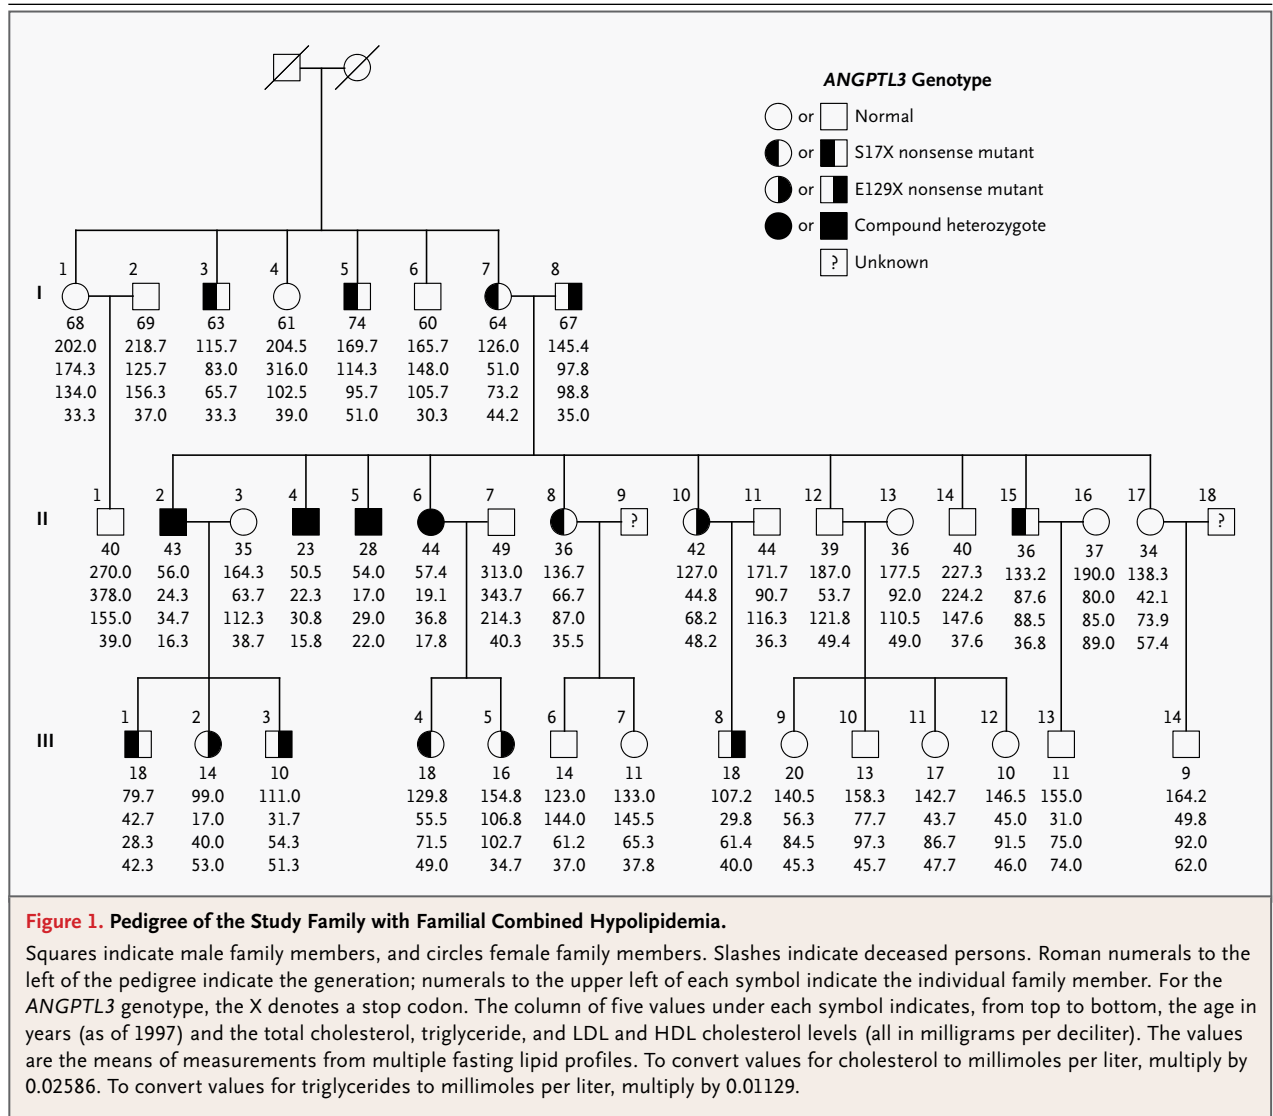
ANGPTL3 Genotype

or Normal

or S17X nonsense mutant

or E129X nonsense mutant

or Compound heterozygote

? Unknown

I

1 68 202.0 174.3 134.0 33.3

2 69 218.7 125.7 156.3 37.0

3 63 115.7 83.0 65.7 33.3

4 61 204.5 316.0 102.5 39.0

5 74 169.7 114.3 95.7 51.0

6 60 165.7 148.0 105.7 30.3

7 64 126.0 51.0 73.2 44.2

8 67 145.4 97.8 98.8 35.0

II

1 40 270.0 378.0 155.0 39.0

2 43 56.0 24.3 34.7 16.3

3 35 164.3 63.7 112.3 38.7

4 23 50.5 22.3 30.8 15.8

5 28 54.0 17.0 29.0 22.0

6 44 57.4 19.1 36.8 17.8

7 49 313.0 343.7 214.3 40.3

8 36 136.7 66.7 87.0 35.5

9 ?

10 42 127.0 44.8 68.2 48.2

11 44 171.7 90.7 116.3 36.3

12 39 187.0 53.7 121.8 49.4

13 36 177.5 92.0 110.5 49.0

14 40 227.3 224.2 147.6 37.6

15 36 133.2 87.6 88.5 36.8

16 37 190.0 80.0 85.0 89.0

17 34 138.3 42.1 73.9 57.4

18 ?

III

1 18 79.7 42.7 28.3 42.3

2 14 99.0 17.0 40.0 53.0

3 10 111.0 31.7 54.3 51.3

4 18 129.8 55.5 71.5 49.0

5 16 154.8 106.8 102.7 34.7

6 14 123.0 144.0 61.2 37.0

7 11 133.0 145.5 65.3 37.8

8 18 107.2 29.8 61.4 40.0

9 20 140.5 56.3 84.5 45.3

10 13 158.3 77.7 97.3 45.7

11 17 142.7 43.7 86.7 47.7

12 10 146.5 45.0 91.5 46.0

13 11 155.0 31.0 75.0 74.0

14 9 164.2 49.8 92.0 62.0

Figure 1. Pedigree of the Study Family with Familial Combined Hypolipidemia.

Squares indicate male family members, and circles female family members. Slashes indicate deceased persons. Roman numerals to the left of the pedigree indicate the generation; numerals to the upper left of each symbol indicate the individual family member. For the ANGPTL3 genotype, the X denotes a stop codon. The column of five values under each symbol indicates, from top to bottom, the age in years (as of 1997) and the total cholesterol, triglyceride, and LDL and HDL cholesterol levels (all in milligrams per deciliter). The values are the means of measurements from multiple fasting lipid profiles. To convert values for cholesterol to millimoles per liter, multiply by 0.02586. To convert values for triglycerides to millimoles per liter, multiply by 0.01129.